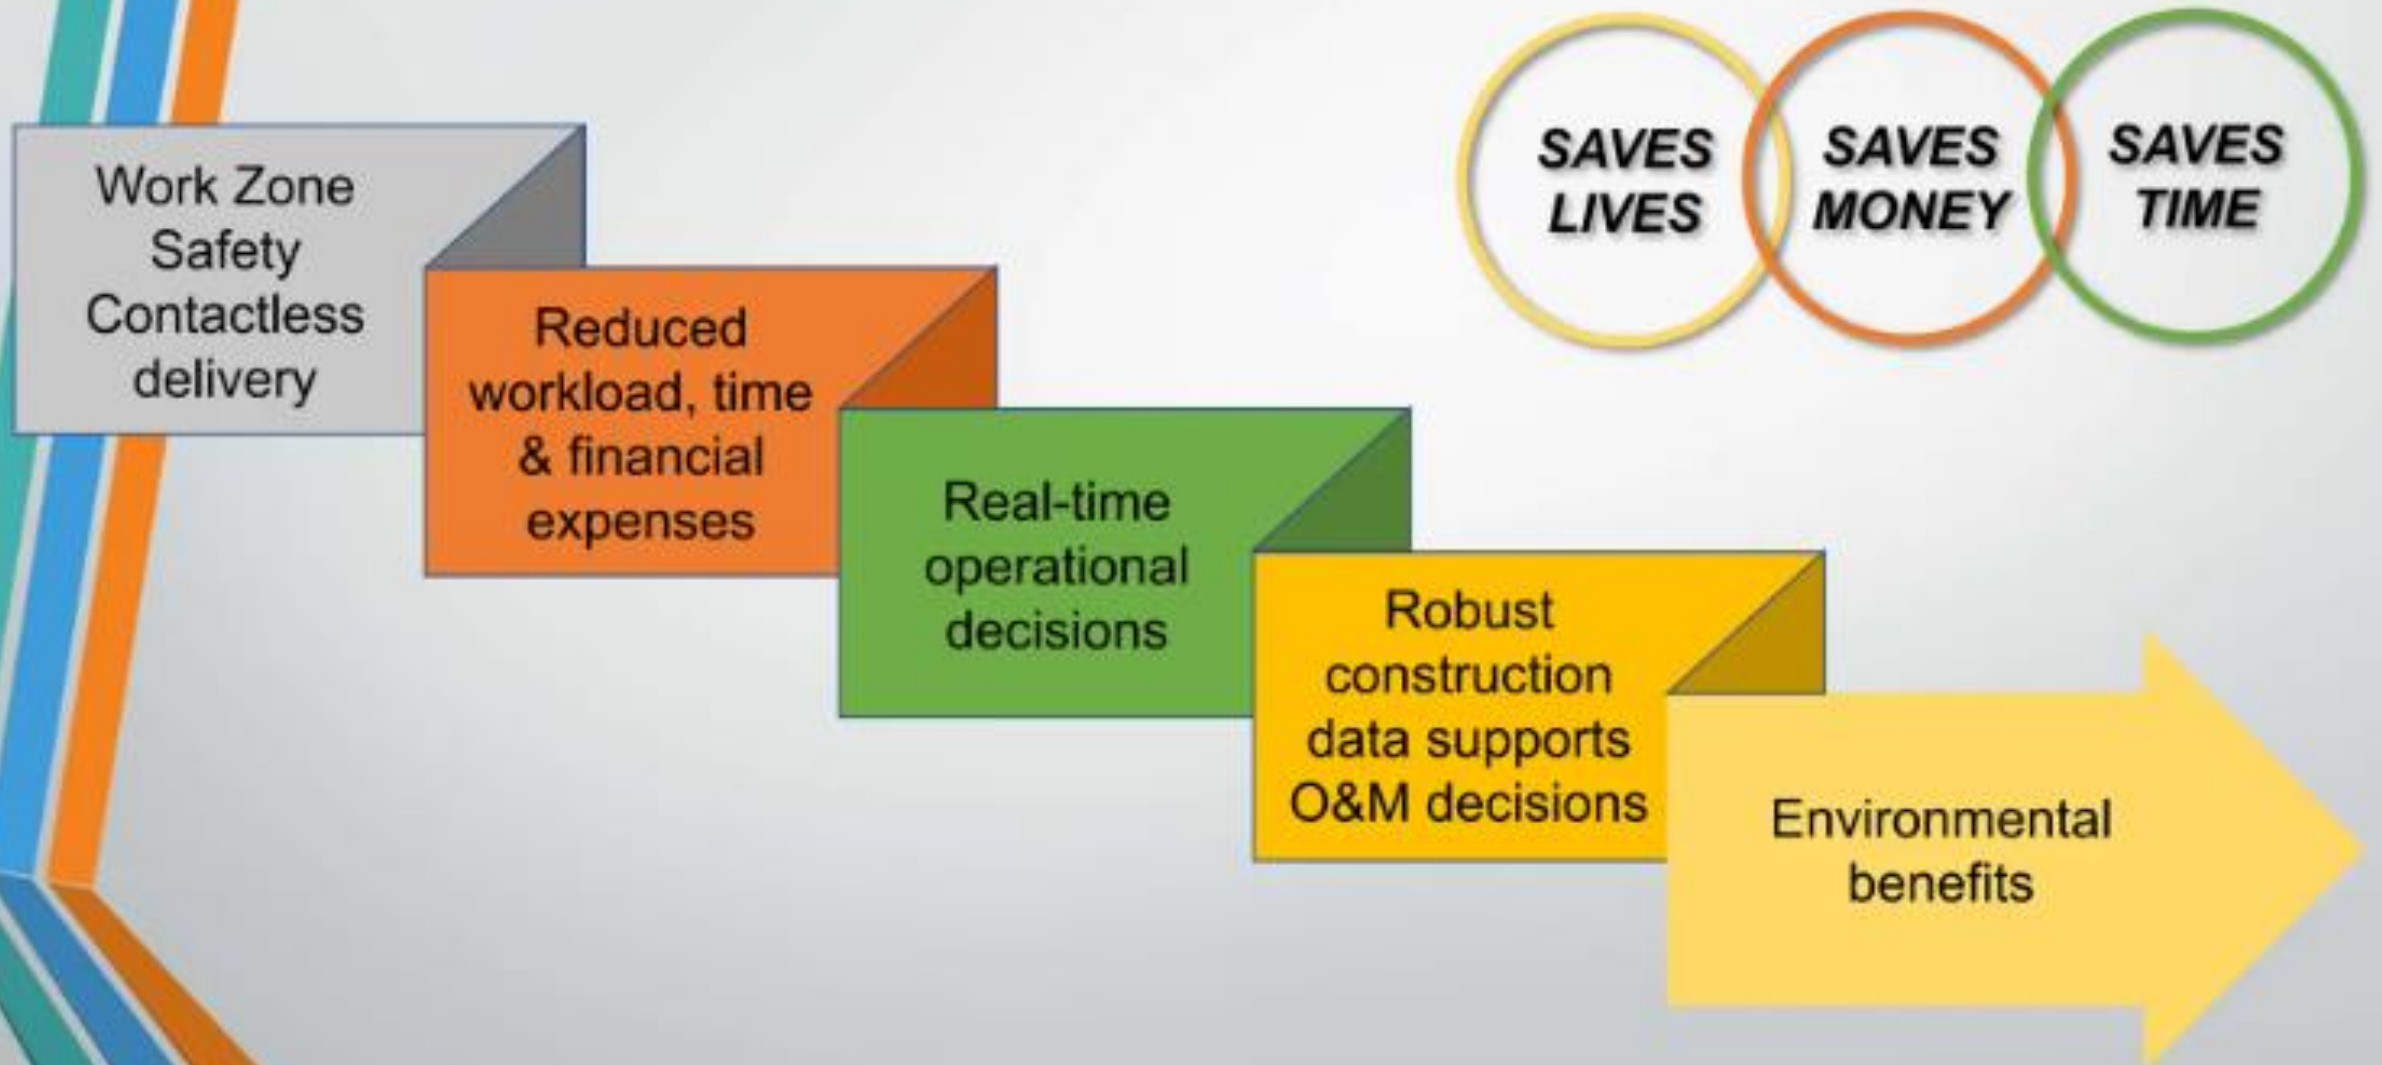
SAVES LIVES

SAVES MONEY

SAVES TIME

Work Zone Safety Contactless delivery

Reduced workload, time & financial expenses

Real-time operational decisions

Robust construction data supports O&M decisions

Environmental benefits